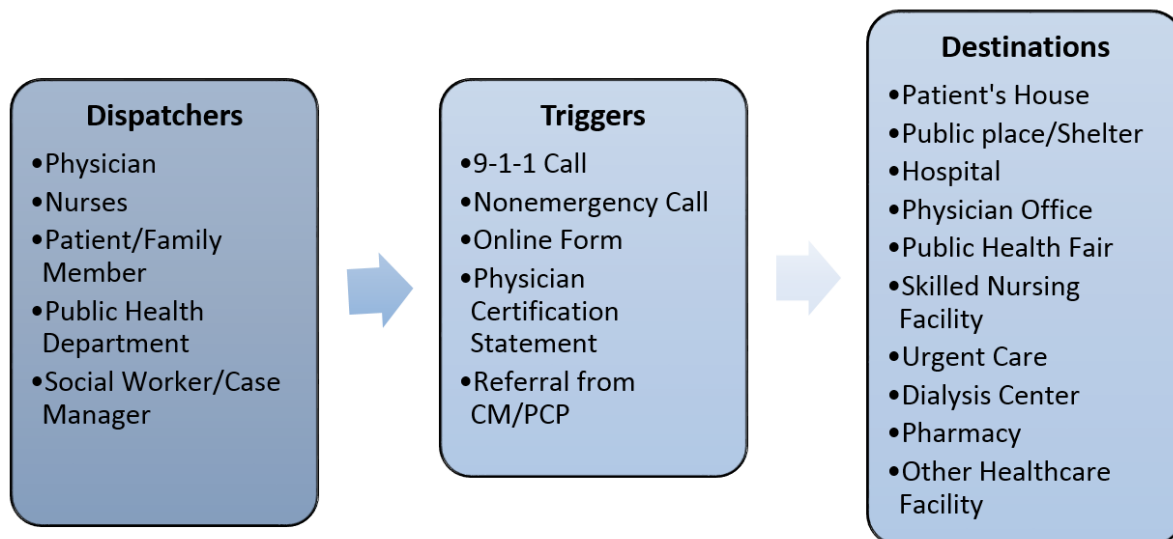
Dispatchers

•Physician
•Nurses
•Patient/Family Member
•Public Health Department
•Social Worker/Case Manager

Triggers

•9-1-1 Call
•Nonemergency Call
•Online Form
•Physician Certification Statement
•Referral from CM/PCP

Destinations

•Patient's House
•Public place/Shelter
•Hospital
•Physician Office
•Public Health Fair
•Skilled Nursing Facility
•Urgent Care
•Dialysis Center
•Pharmacy
•Other Healthcare Facility